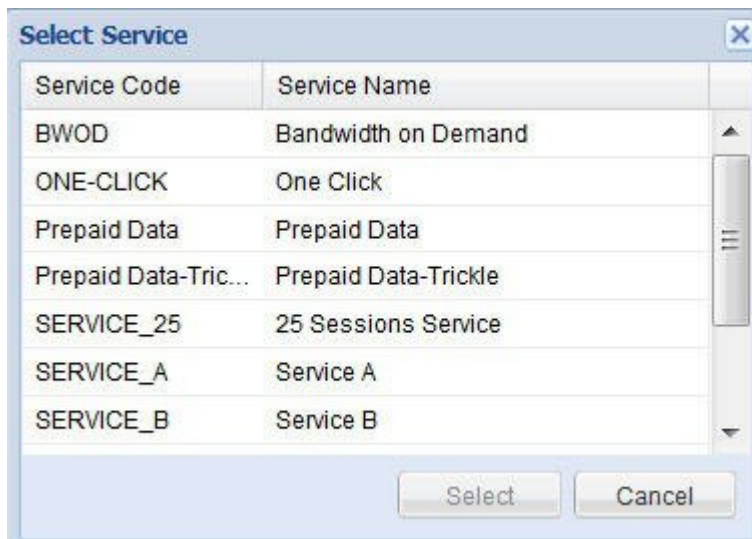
Select Service

| Service Code | Service Name |
|---|---|
| BWOD | Bandwidth on Demand |
| ONE-CLICK | One Click |
| Prepaid Data | Prepaid Data |
| Prepaid Data-Tric... | Prepaid Data-Trickle |
| SERVICE_25 | 25 Sessions Service |
| SERVICE_A | Service A |
| SERVICE_B | Service B |

Select Cancel